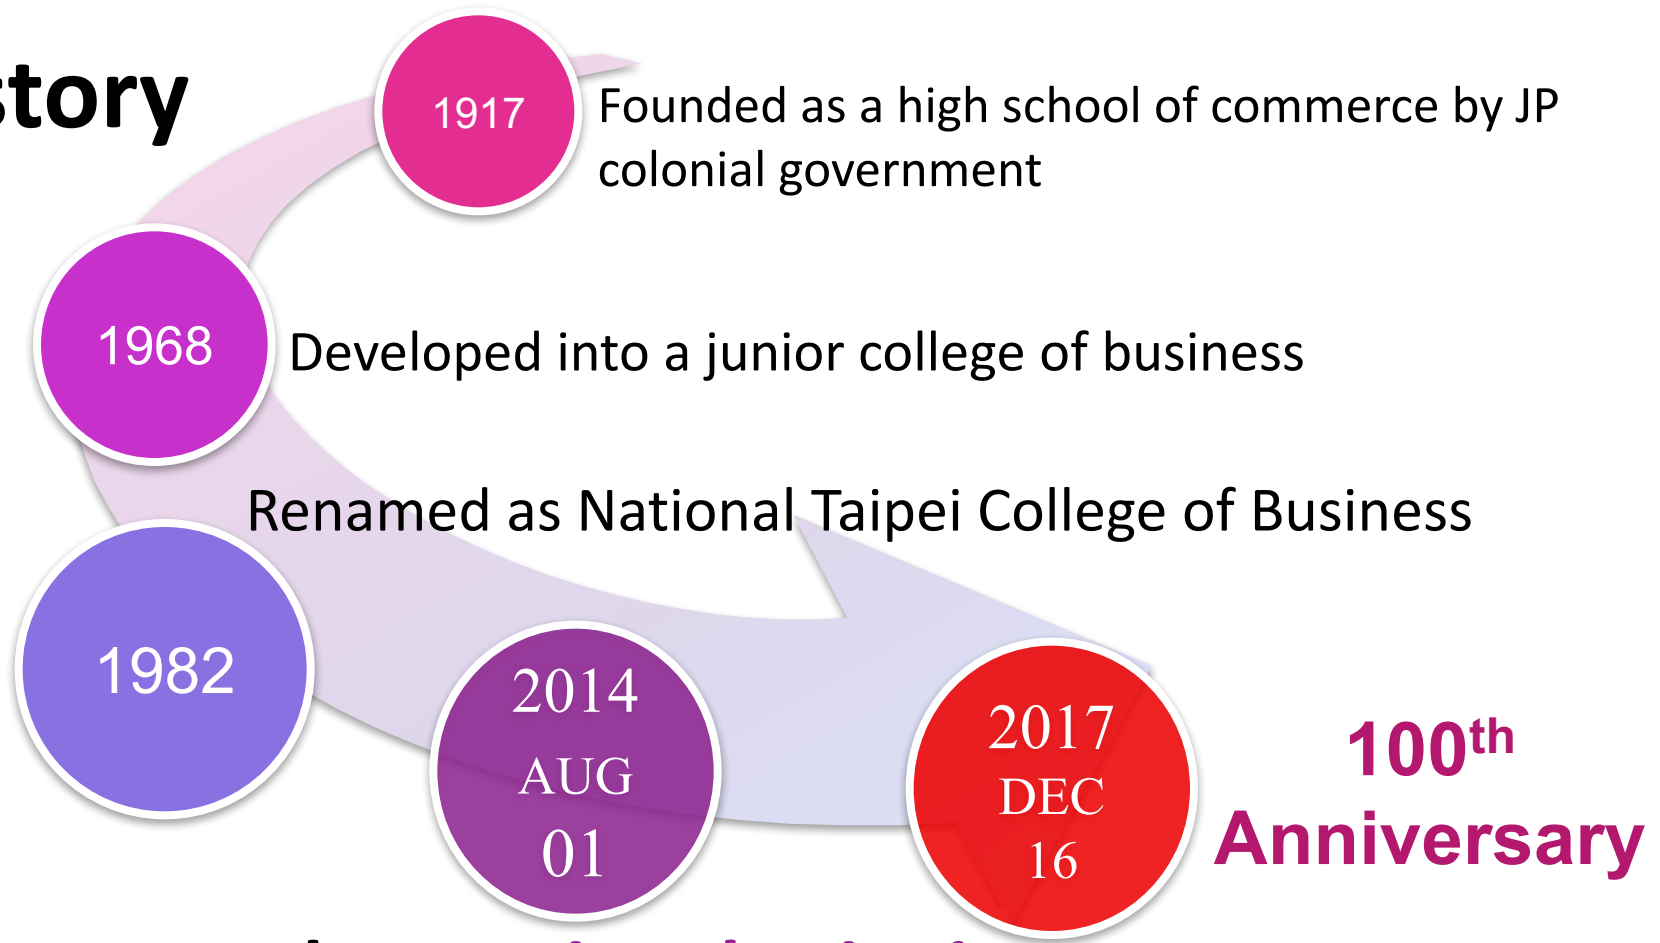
story

1917 Founded as a high school of commerce by JP colonial government

1968 Developed into a junior college of business

Renamed as National Taipei College of Business

1982

2014 AUG 01

2017 DEC 16

100$^{th}$ Anniversary

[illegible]